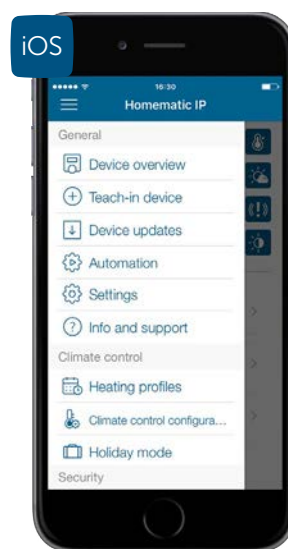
iOS

16:30

Homematic IP

General

Device overview

Teach-in device

Device updates

Automation

Settings

Info and support

Climate control

Heating profiles

Climate control configura...

Holiday mode

Security